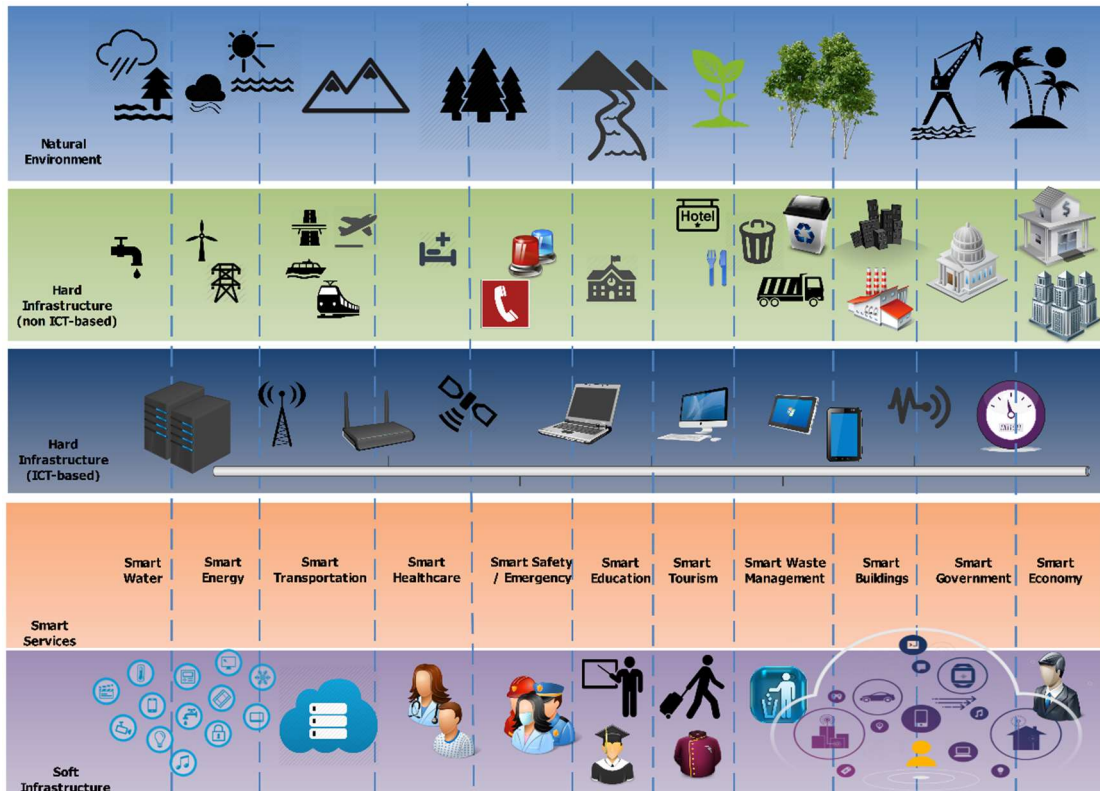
Natural Environment

Hotel

Hard Infrastructure (non ICT-based)

Hard Infrastructure (ICT-based)

Smart Water

Smart Energy

Smart Transportation

Smart Healthcare

Smart Safety / Emergency

Smart Education

Smart Tourism

Smart Waste Management

Smart Buildings

Smart Government

Smart Economy

Smart Services

Soft Infrastructure